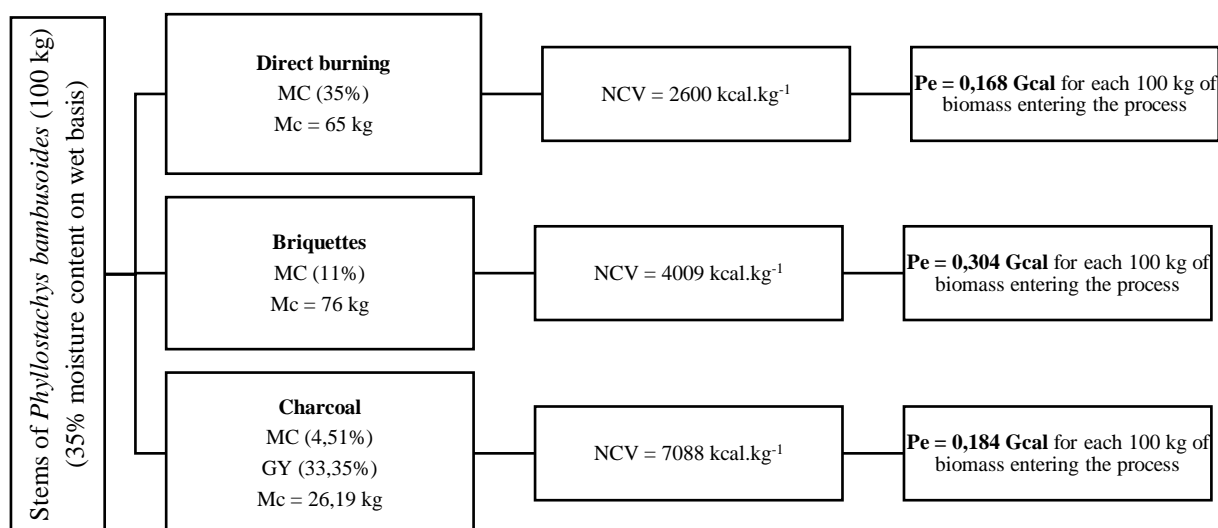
Stems of Phyllostachys bambusoides (100 kg) (35% moisture content on wet basis)

**Direct burning**
MC (35%)
Mc = 65 kg

NCV = 2600 kcal.kg$^{-1}$

**Pe = 0,168 Gcal** for each 100 kg of biomass entering the process

**Briquettes**
MC (11%)
Mc = 76 kg

NCV = 4009 kcal.kg$^{-1}$

**Pe = 0,304 Gcal** for each 100 kg of biomass entering the process

**Charcoal**
MC (4,51%)
GY (33,35%)
Mc = 26,19 kg

NCV = 7088 kcal.kg$^{-1}$

**Pe = 0,184 Gcal** for each 100 kg of biomass entering the process